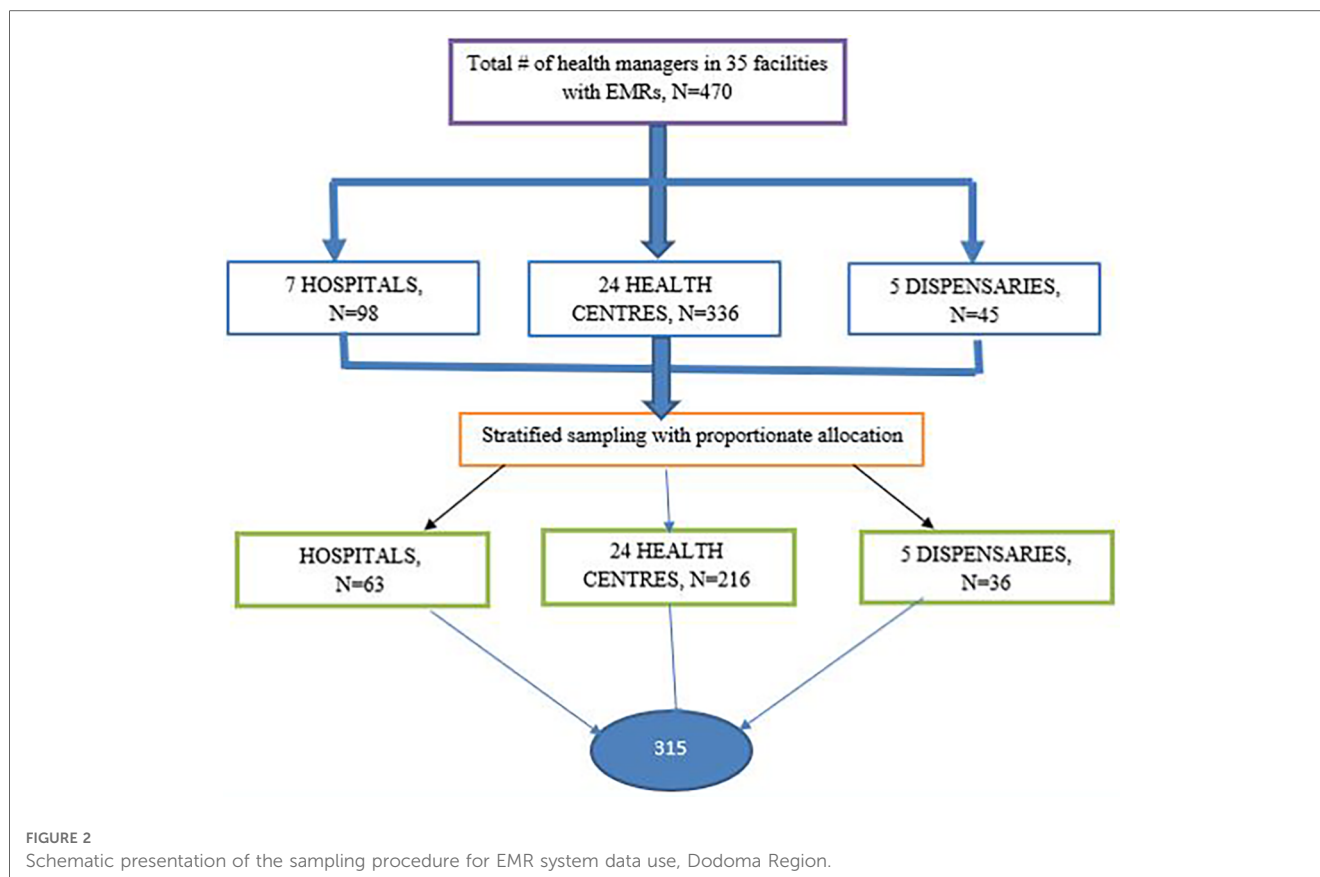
Total # of health managers in 35 facilities with EMRs, N=470

7 HOSPITALS, N=98

24 HEALTH CENTRES, N=336

5 DISPENSARIES, N=45

Stratified sampling with proportionate allocation

HOSPITALS, N=63

24 HEALTH CENTRES, N=216

5 DISPENSARIES, N=36

315

FIGURE 2
Schematic presentation of the sampling procedure for EMR system data use, Dodoma Region.